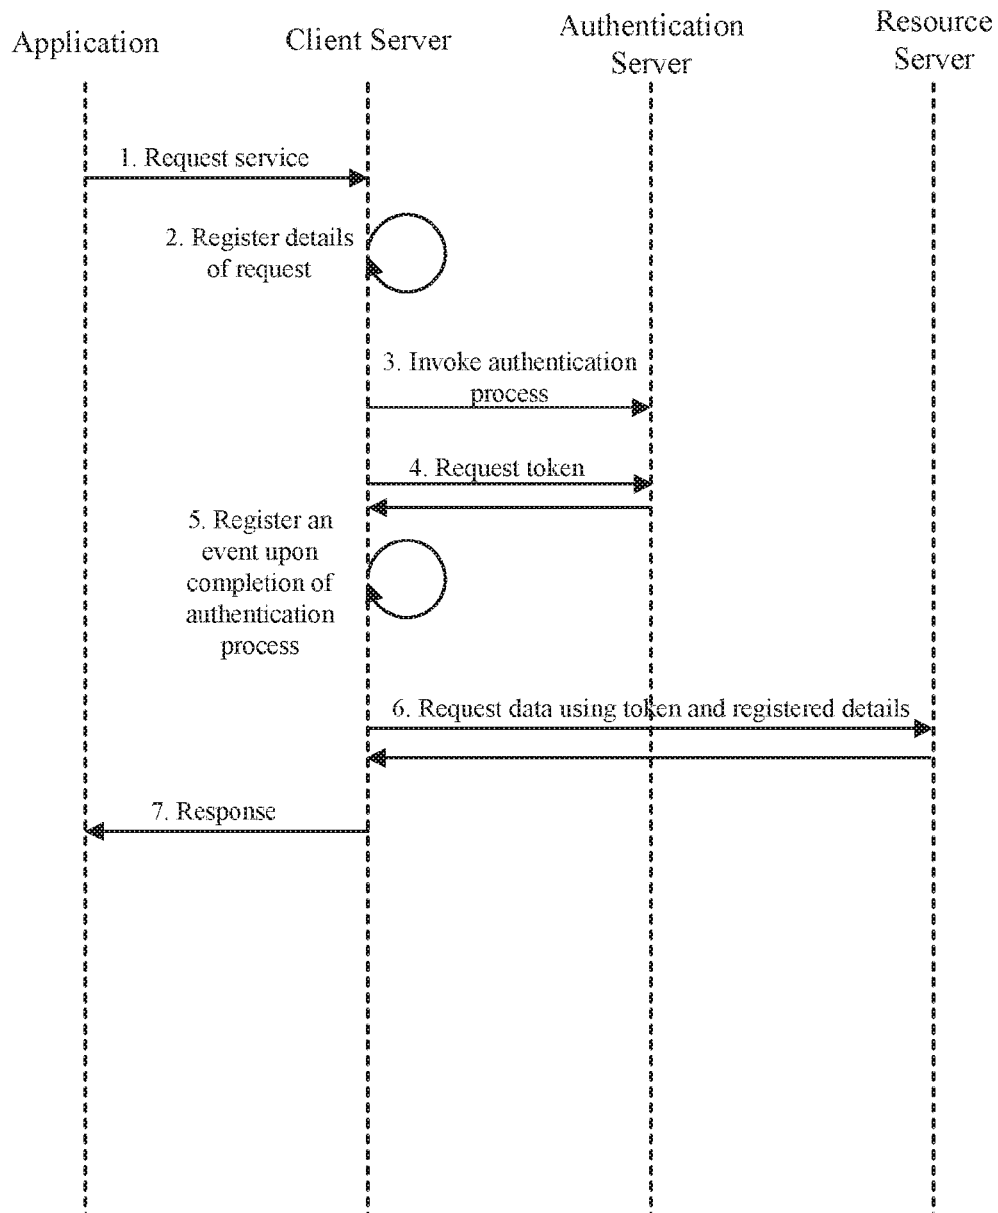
Application

Client Server

Authentication Server

Resource Server

1. Request service

2. Register details of request

3. Invoke authentication process

4. Request token

5. Register an event upon completion of authentication process

6. Request data using token and registered details

7. Response